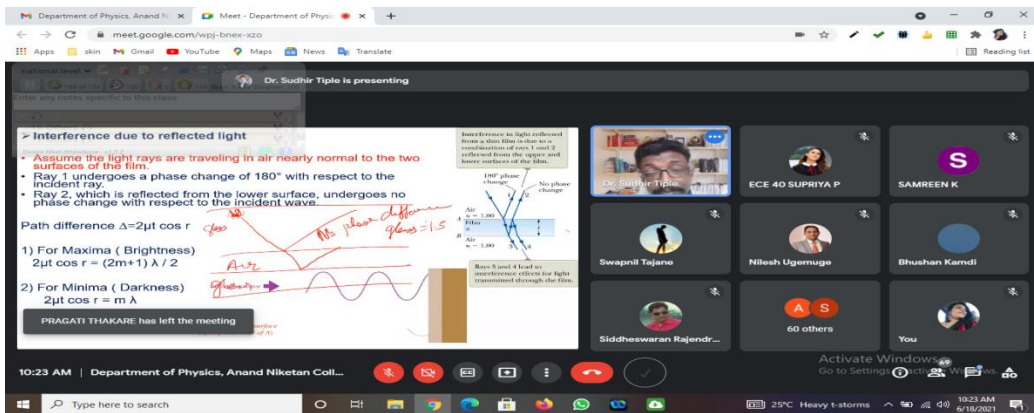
Department of Physics, Anand N ×
Meet - Department of Physic ×
+
meet.google.com/wpj-bnex-xzo
Apps skin Gmail YouTube Maps News Translate
Reading list
national level
Enter any notes specific to this class:
Dr. Sudhir Tiple is presenting

➢Interference due to reflected light
• Assume the light rays are traveling in air nearly normal to the two surfaces of the film.
• Ray 1 undergoes a phase change of 180° with respect to the incident ray.
• Ray 2, which is reflected from the lower surface, undergoes no phase change with respect to the incident wave.

Path difference Δ=2μt cos r
1) For Maxima ( Brightness)
2μt cos r = (2m+1) λ / 2
2) For Minima ( Darkness)
2μt cos r = m λ

Interference in light reflected from a thin film is due to a combination of rays 1 and 2 reflected from the upper and lower surfaces of the film.
180° phase change
No phase change
Air $n_1 = 1.00$
Film $n$
Air $n_1 = 1.00$
A
B
Rays 3 and 4 lead to interference effects for light transmitted through the film.

glass
No phase difference
glass = 1.5
Air

PRAGATI THAKARE has left the meeting

Dr. Sudhir Tiple
ECE 40 SUPRIYA P
SAMREEN K
Swapnil Tajane
Nilesh Ugemuge
Bhushan Kamdi
Siddheswaran Rajendr...
60 others
You

10:23 AM | Department of Physics, Anand Niketan Coll...
Activate Windows
Go to Settings to activate Windows.
69
Type here to search
25°C Heavy t-storms
10:23 AM
6/18/2021